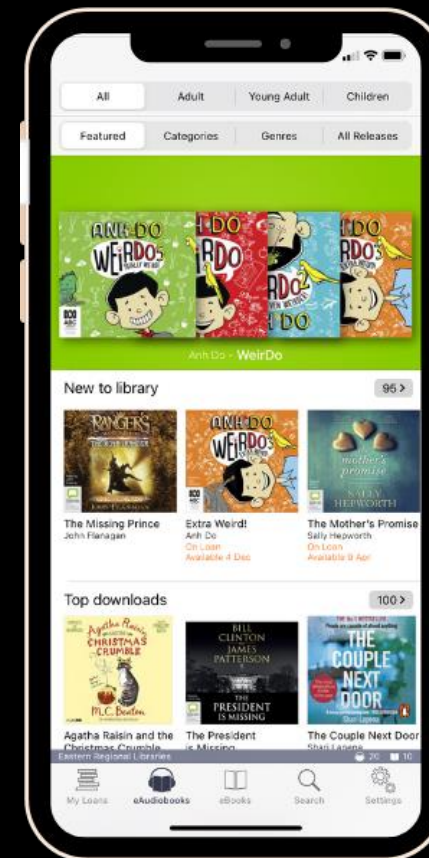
All | Adult | Young Adult | Children

Featured | Categories | Genres | All Releases

ANH DO WEIRDO

Anh Do - WeirDo

New to library

95 >

RANGER'S

The Missing Prince
John Flanagan

ANH DO WEIRDO

Extra Weird!
Anh Do
On Loan
Available 4 Dec

mother's promise
SALLY HEPWORTH

The Mother's Promise
Sally Hepworth
On Loan
Available 9 Apr

Top downloads

100 >

Agatha Raisin CHRISTMAS CRUMBLE
M.C. Beaton

Agatha Raisin and the Christmas Crumble

BILL CLINTON JAMES PATTERSON THE PRESIDENT IS MISSING

The President is Missing

THE COUPLE NEXT DOOR
Shari Lapena

The Couple Next Door
Shari Lapena

Eastern Regional Libraries
20 10

My Loans | eAudiobooks | eBooks | Search | Settings